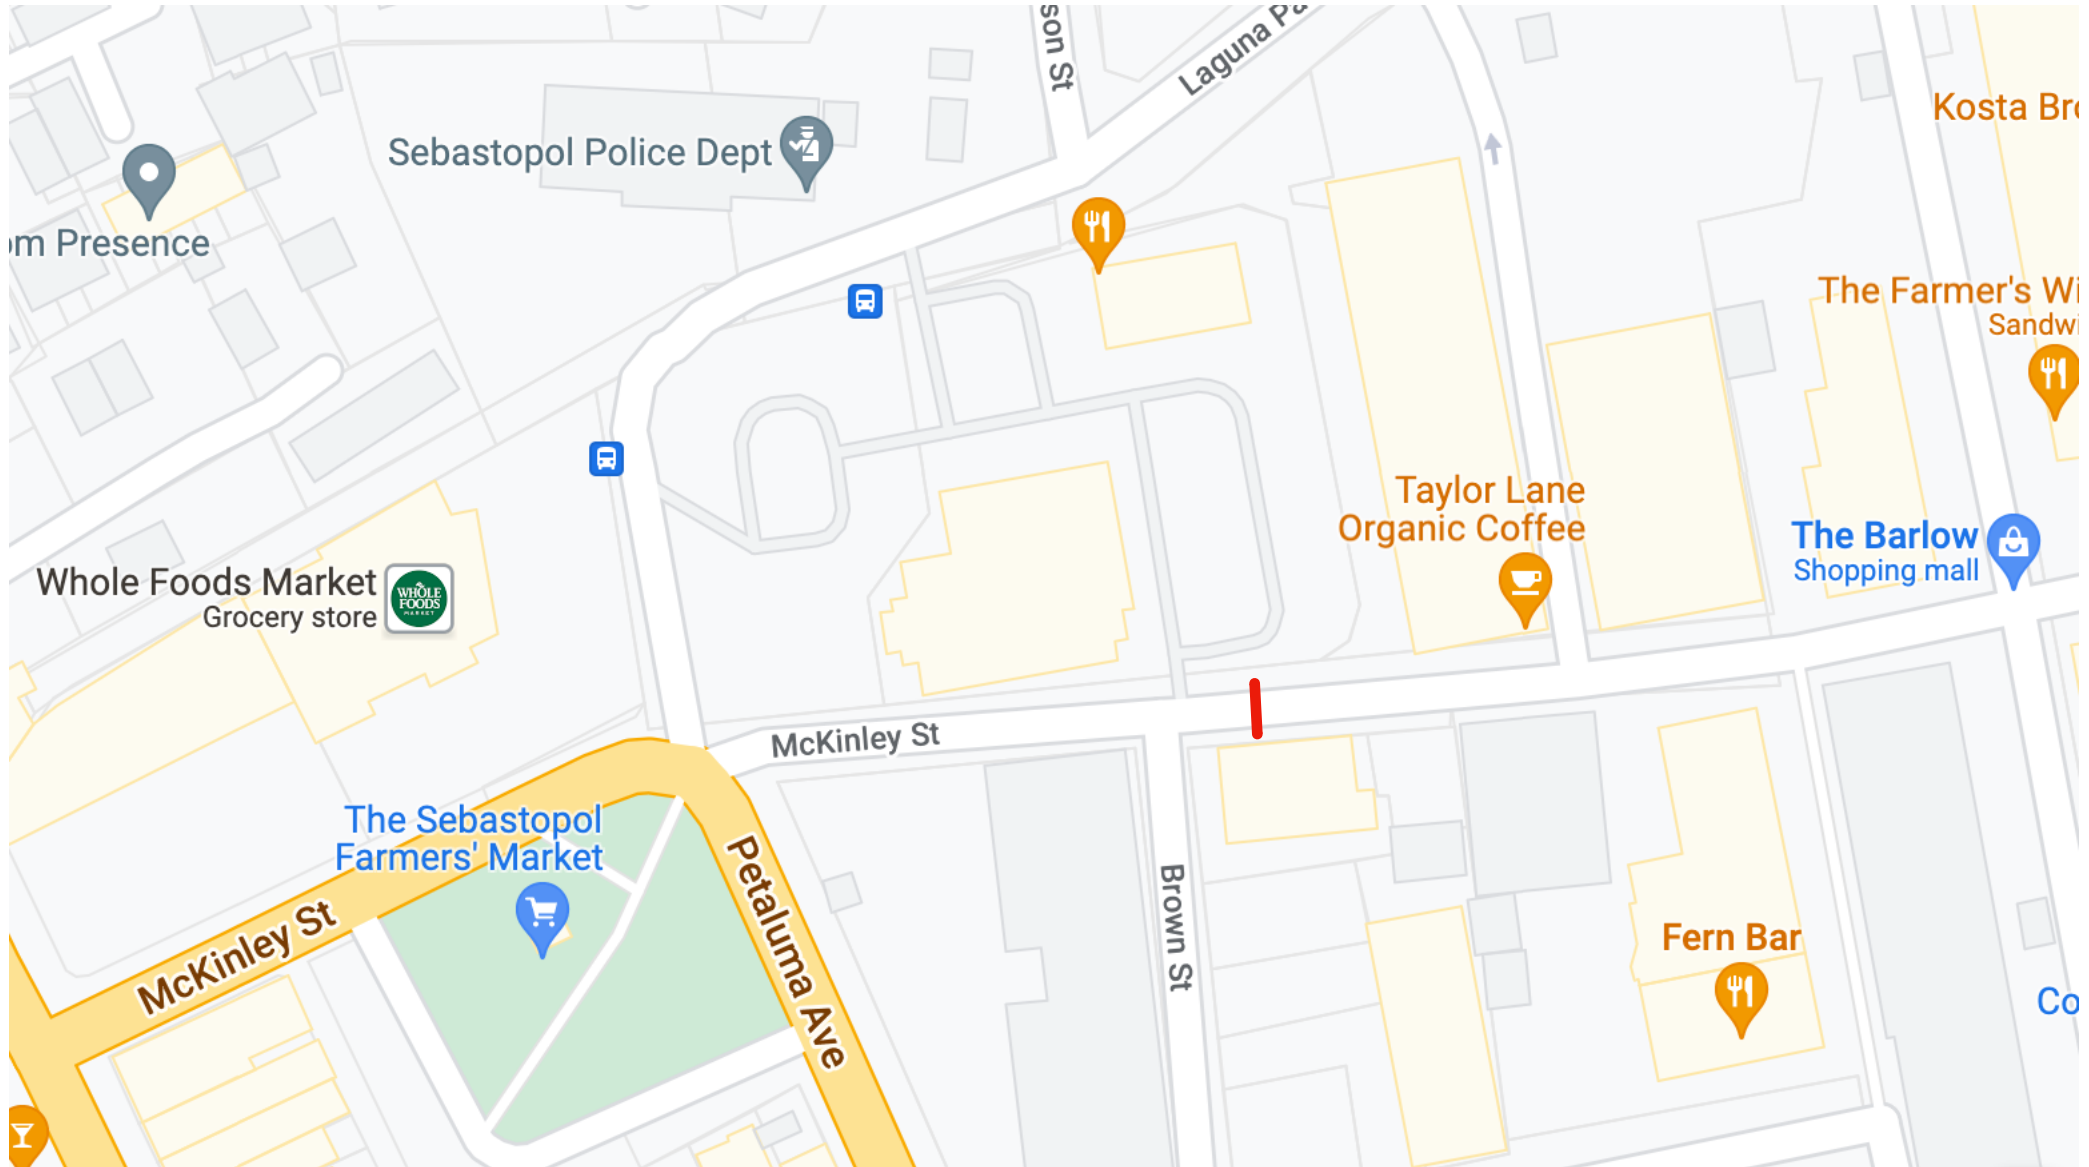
son St

Laguna Pa

Sebastopol Police Dept

Kosta Br

m Presence

The Farmer's Wi
Sandwi

Taylor Lane
Organic Coffee

The Barlow
Shopping mall

Whole Foods Market
Grocery store

WHOLE FOODS MARKET

McKinley St

The Sebastopol
Farmers' Market

Petaluma Ave

Brown St

Fern Bar

Co

McKinley St